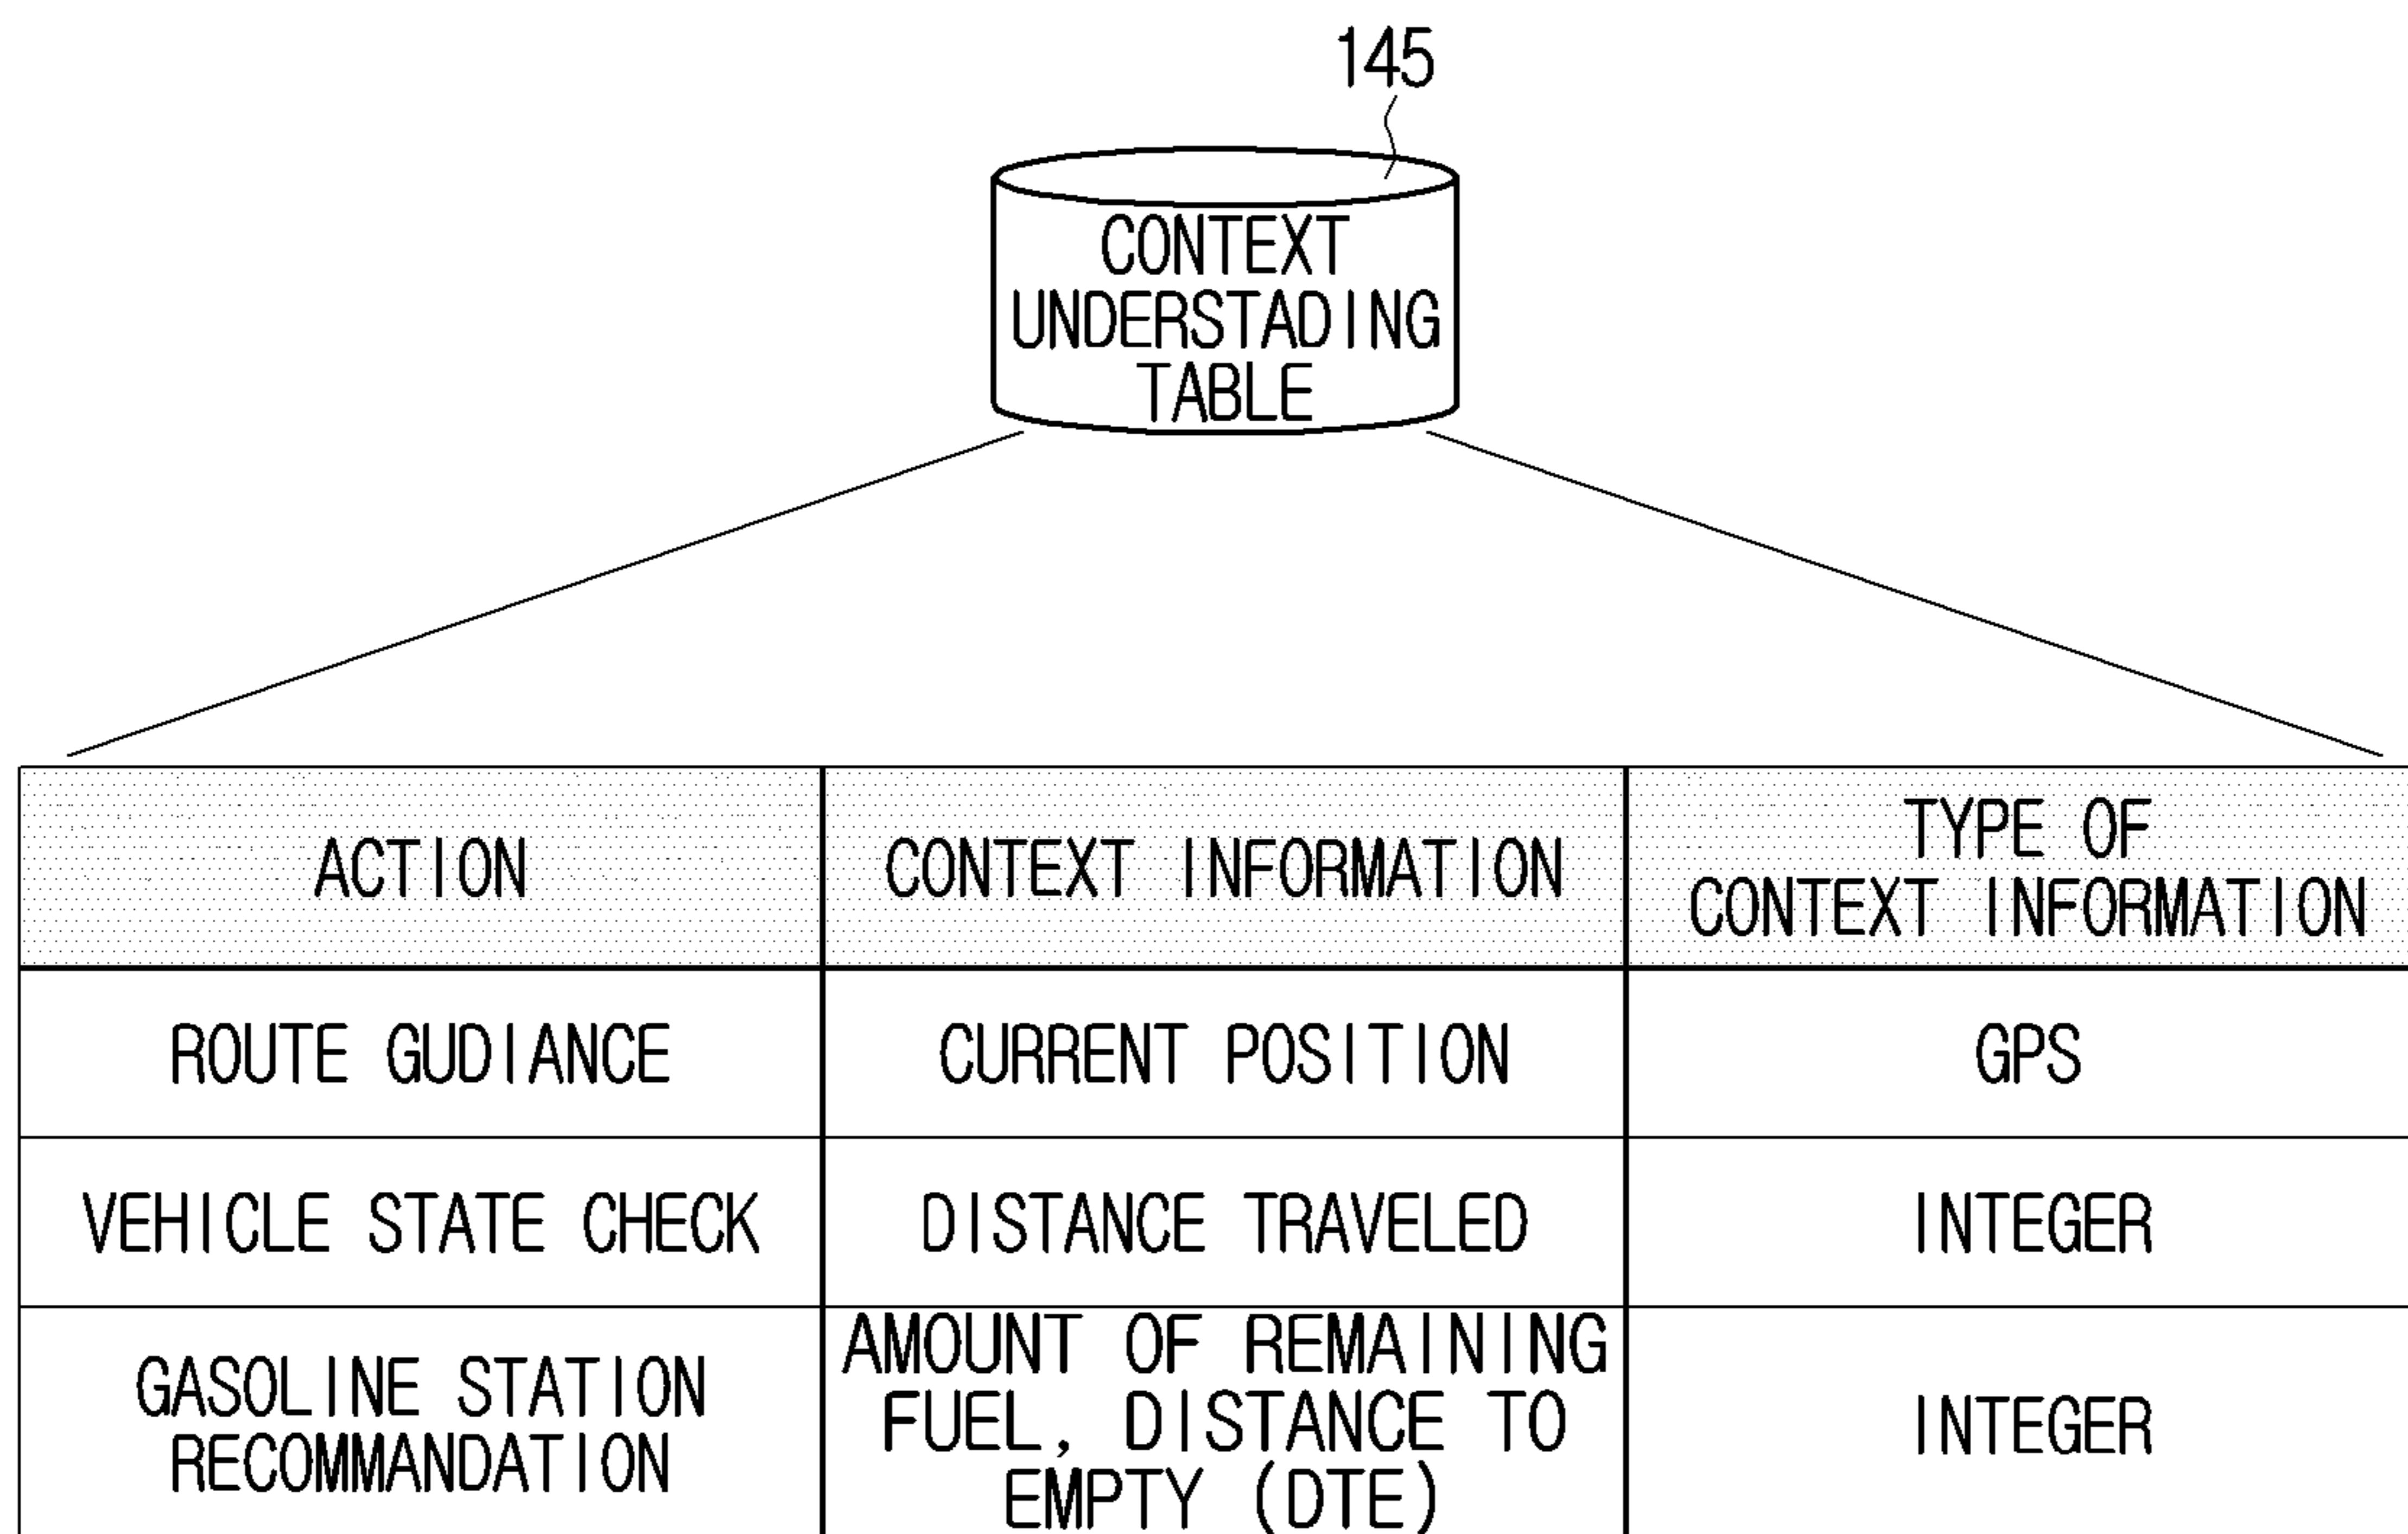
145

CONTEXT UNDERSTADING TABLE

| ACTION | CONTEXT INFORMATION | TYPE OF CONTEXT INFORMATION |
|---|---|---|
| ROUTE GUDIANCE | CURRENT POSITION | GPS |
| VEHICLE STATE CHECK | DISTANCE TRAVELED | INTEGER |
| GASOLINE STATION RECOMMANDATION | AMOUNT OF REMAINING FUEL, DISTANCE TO EMPTY (DTE) | INTEGER |